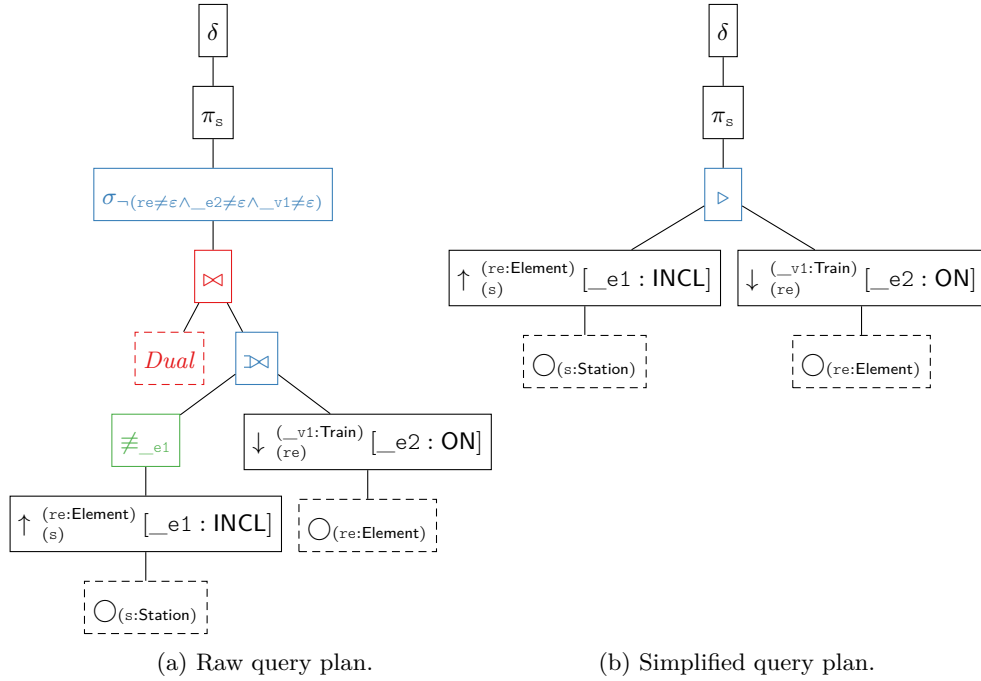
$\delta$

$\pi_{s}$

$\sigma_{\neg(re\neq\varepsilon\wedge\_e2\neq\varepsilon\wedge\_v1\neq\varepsilon)}$

$\bowtie$

$Dual$

$⟗$

$\not\equiv_{\_e1}$

$\downarrow {}^{(\_v1:\text{Train})}_{(re)} [\_e2 : \text{ON}]$

$\uparrow {}^{(re:\text{Element})}_{(s)} [\_e1 : \text{INCL}]$

$\bigcirc_{(re:\text{Element})}$

$\bigcirc_{(s:\text{Station})}$

(a) Raw query plan.

$\delta$

$\pi_{s}$

$\triangleright$

$\uparrow {}^{(re:\text{Element})}_{(s)} [\_e1 : \text{INCL}]$

$\downarrow {}^{(\_v1:\text{Train})}_{(re)} [\_e2 : \text{ON}]$

$\bigcirc_{(s:\text{Station})}$

$\bigcirc_{(re:\text{Element})}$

(b) Simplified query plan.